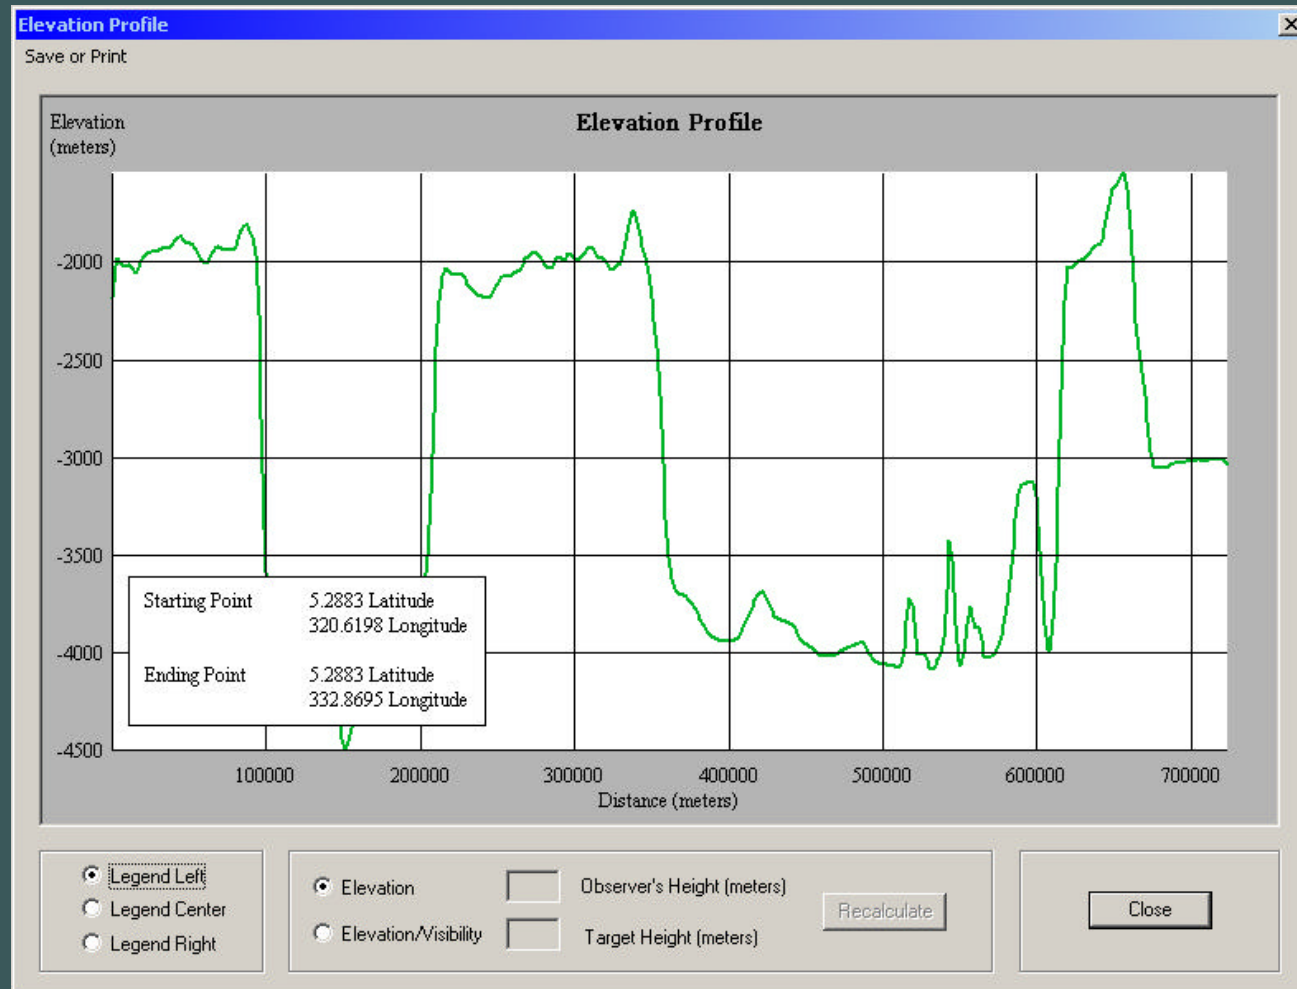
Elevation Profile
Save or Print

Elevation (meters)

Elevation Profile

-2000
-2500
-3000
-3500
-4000
-4500

| Starting Point | 5.2883 Latitude<br>320.6198 Longitude |
|---|---|
| Ending Point | 5.2883 Latitude<br>332.8695 Longitude |

100000 200000 300000 400000 500000 600000 700000
Distance (meters)

Legend Left
Legend Center
Legend Right

Elevation
Elevation/Visibility
Observer's Height (meters)
Target Height (meters)
Recalculate

Close